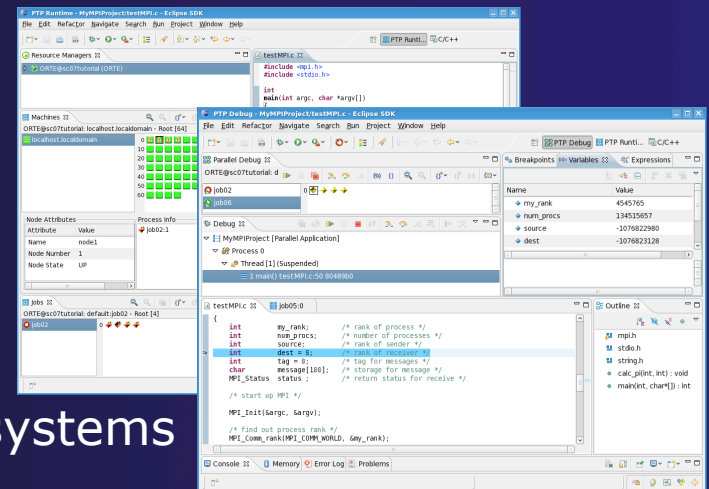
PTP Runtime - MyMPIProject/testMPI.c - Eclipse SDK

File Edit Refactor Navigate Search Run Project Window Help

PTP Runti... C/C++

Resource Managers

ORTE@sc07tutorial (ORTE)

testMPI.c

#include <mpi.h>
#include <stdio.h>

int
main(int argc, char *argv[])
{

Machines

ORTE@sc07tutorial: localhost.localdomain - Root [64]

localhost.localdomain

0
10
20
30
40
50
60

Node Attributes

| Attribute | Value |
|---|---|
| Name | node1 |
| Node Number | 1 |
| Node State | UP |

Process Info

job02:1

Jobs

ORTE@sc07tutorial: default:job02 - Root [4]

job02

0

ystems

PTP Debug - MyMPIProject/testMPI.c - Eclipse SDK

File Edit Refactor Navigate Search Run Project Window Help

PTP Debug PTP Runti... C/C++

Parallel Debug

ORTE@sc07tutorial: d

job02
job06

0

Breakpoints Variables Expressions

| Name | Value |
|---|---|
| my_rank | 4545765 |
| num_procs | 134515657 |
| source | -1076822980 |
| dest | -1076823128 |

Debug

MyMPIProject [Parallel Application]
Process 0
Thread [1] (Suspended)
1 main() testMPI.c:50 80489b0

testMPI.c job05:0

{
int my_rank; /* rank of process */
int num_procs; /* number of processes */
int source; /* rank of sender */
int dest = 0; /* rank of receiver */
int tag = 0; /* tag for messages */
char message[100]; /* storage for message */
MPI_Status status ; /* return status for receive */

/* start up MPI */

MPI_Init(&argc, &argv);

/* find out process rank */
MPI_Comm_rank(MPI_COMM_WORLD, &my_rank);

Outline

mpi.h
stdio.h
string.h
calc_pi(int) : void
main(int, char*[]) : int

Console Memory Error Log Problems